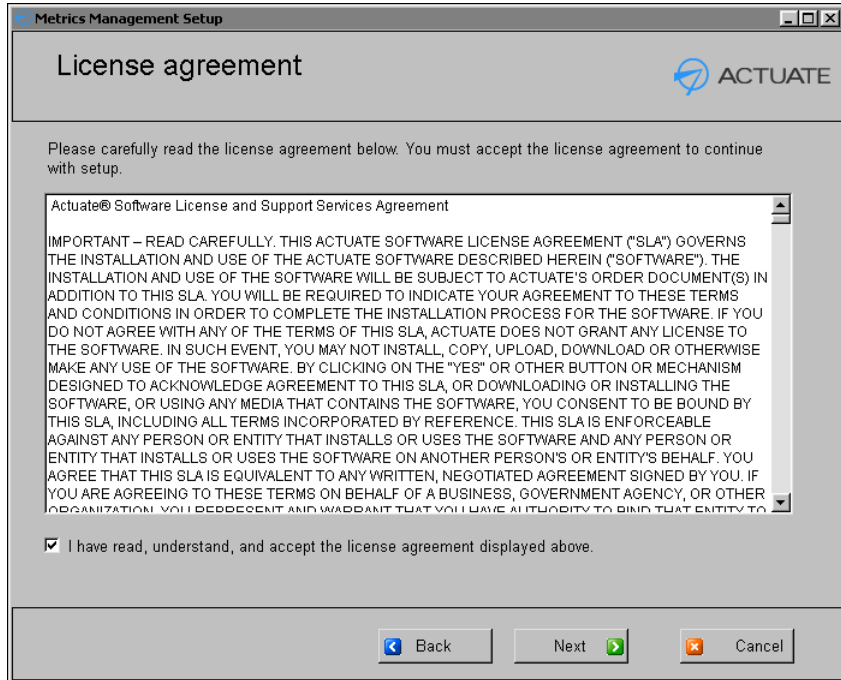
Metrics Management Setup

License agreement

ACTUATE

Please carefully read the license agreement below. You must accept the license agreement to continue with setup.

Actuate® Software License and Support Services Agreement

IMPORTANT – READ CAREFULLY. THIS ACTUATE SOFTWARE LICENSE AGREEMENT ("SLA") GOVERNS THE INSTALLATION AND USE OF THE ACTUATE SOFTWARE DESCRIBED HEREIN ("SOFTWARE"). THE INSTALLATION AND USE OF THE SOFTWARE WILL BE SUBJECT TO ACTUATE'S ORDER DOCUMENT(S) IN ADDITION TO THIS SLA. YOU WILL BE REQUIRED TO INDICATE YOUR AGREEMENT TO THESE TERMS AND CONDITIONS IN ORDER TO COMPLETE THE INSTALLATION PROCESS FOR THE SOFTWARE. IF YOU DO NOT AGREE WITH ANY OF THE TERMS OF THIS SLA, ACTUATE DOES NOT GRANT ANY LICENSE TO THE SOFTWARE. IN SUCH EVENT, YOU MAY NOT INSTALL, COPY, UPLOAD, DOWNLOAD OR OTHERWISE MAKE ANY USE OF THE SOFTWARE. BY CLICKING ON THE "YES" OR OTHER BUTTON OR MECHANISM DESIGNED TO ACKNOWLEDGE AGREEMENT TO THIS SLA, OR DOWNLOADING OR INSTALLING THE SOFTWARE, OR USING ANY MEDIA THAT CONTAINS THE SOFTWARE, YOU CONSENT TO BE BOUND BY THIS SLA, INCLUDING ALL TERMS INCORPORATED BY REFERENCE. THIS SLA IS ENFORCEABLE AGAINST ANY PERSON OR ENTITY THAT INSTALLS OR USES THE SOFTWARE AND ANY PERSON OR ENTITY THAT INSTALLS OR USES THE SOFTWARE ON ANOTHER PERSON'S OR ENTITY'S BEHALF. YOU AGREE THAT THIS SLA IS EQUIVALENT TO ANY WRITTEN, NEGOTIATED AGREEMENT SIGNED BY YOU. IF YOU ARE AGREEING TO THESE TERMS ON BEHALF OF A BUSINESS, GOVERNMENT AGENCY, OR OTHER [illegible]

I have read, understand, and accept the license agreement displayed above.

Back

Next

Cancel